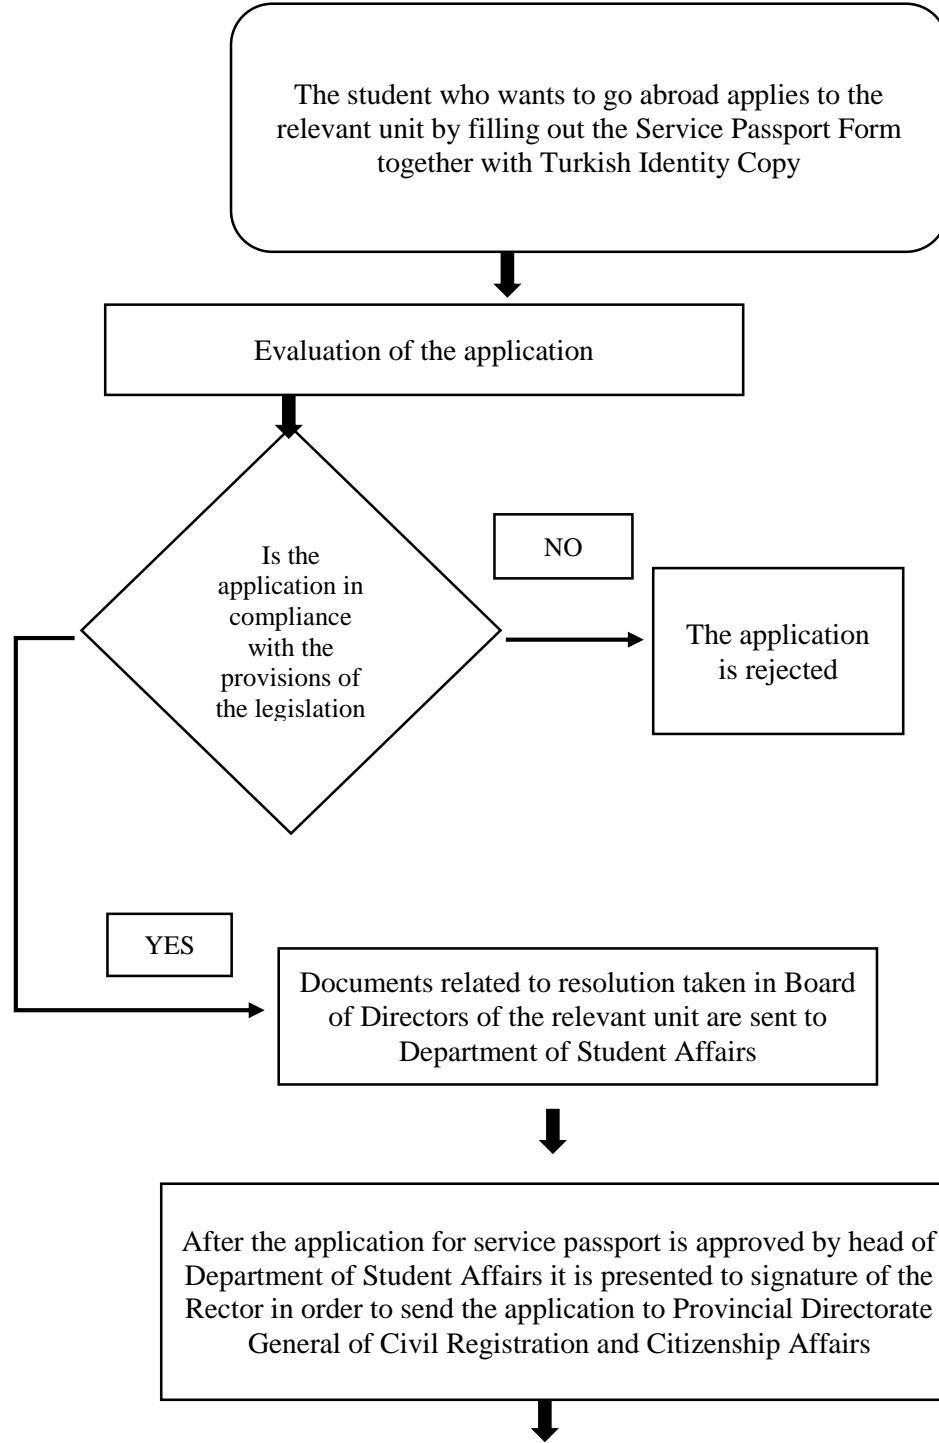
The student who wants to go abroad applies to the relevant unit by filling out the Service Passport Form together with Turkish Identity Copy

Evaluation of the application

Is the application in compliance with the provisions of the legislation

NO

The application is rejected

YES

Documents related to resolution taken in Board of Directors of the relevant unit are sent to Department of Student Affairs

After the application for service passport is approved by head of Department of Student Affairs it is presented to signature of the Rector in order to send the application to Provincial Directorate General of Civil Registration and Citizenship Affairs